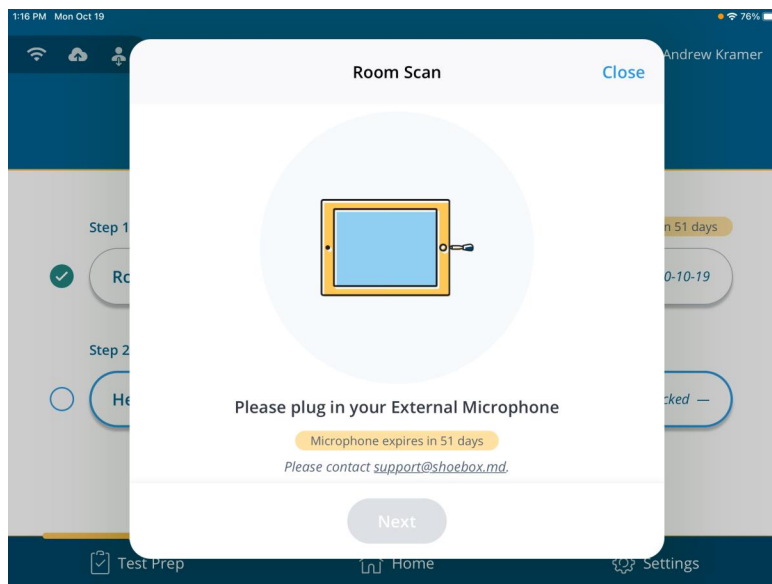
1:16 PM Mon Oct 19

76%

Andrew Kramer

Room Scan

Close

Step 1

Ro

n 51 days

0-10-19

Step 2

He

cked —

Please plug in your External Microphone

Microphone expires in 51 days

Please contact support@shoebox.md.

Next

Test Prep

Home

Settings